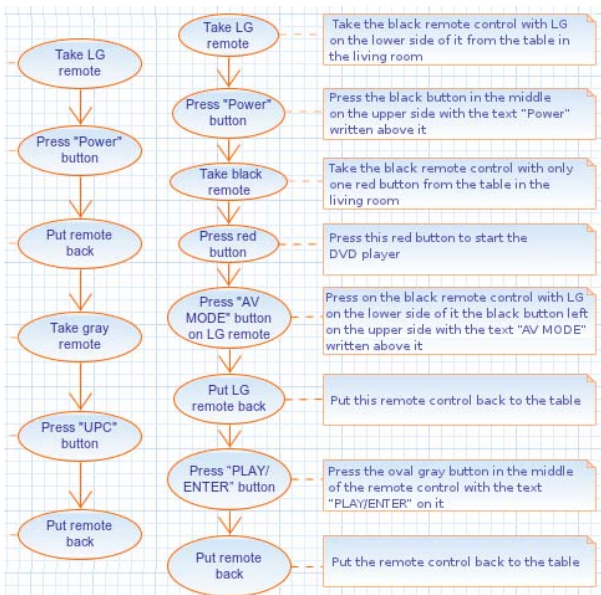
Take LG remote

Press "Power" button

Put remote back

Take gray remote

Press "UPC" button

Put remote back

Take LG remote

Take the black remote control with LG on the lower side of it from the table in the living room

Press "Power" button

Press the black button in the middle on the upper side with the text "Power" written above it

Take black remote

Take the black remote control with only one red button from the table in the living room

Press red button

Press this red button to start the DVD player

Press "AV MODE" button on LG remote

Press on the black remote control with LG on the lower side of it the black button left on the upper side with the text "AV MODE" written above it

Put LG remote back

Put this remote control back to the table

Press "PLAY/ ENTER" button

Press the oval gray button in the middle of the remote control with the text "PLAY/ENTER" on it

Put remote back

Put the remote control back to the table